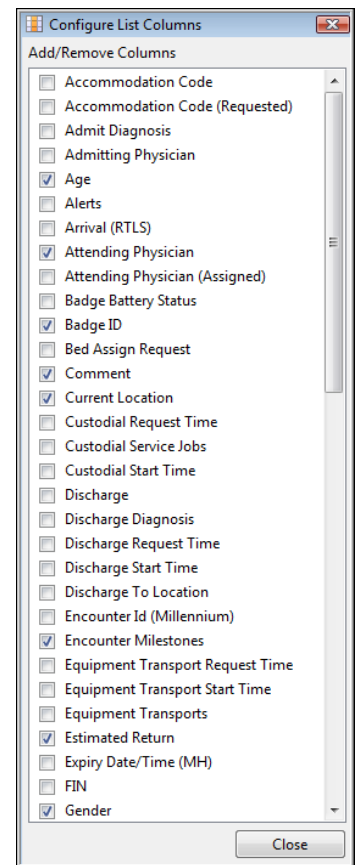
Configure List Columns

Add/Remove Columns

Accommodation Code
Accommodation Code (Requested)
Admit Diagnosis
Admitting Physician
Age
Alerts
Arrival (RTLS)
Attending Physician
Attending Physician (Assigned)
Badge Battery Status
Badge ID
Bed Assign Request
Comment
Current Location
Custodial Request Time
Custodial Service Jobs
Custodial Start Time
Discharge
Discharge Diagnosis
Discharge Request Time
Discharge Start Time
Discharge To Location
Encounter Id (Millennium)
Encounter Milestones
Equipment Transport Request Time
Equipment Transport Start Time
Equipment Transports
Estimated Return
Expiry Date/Time (MH)
FIN
Gender

Close